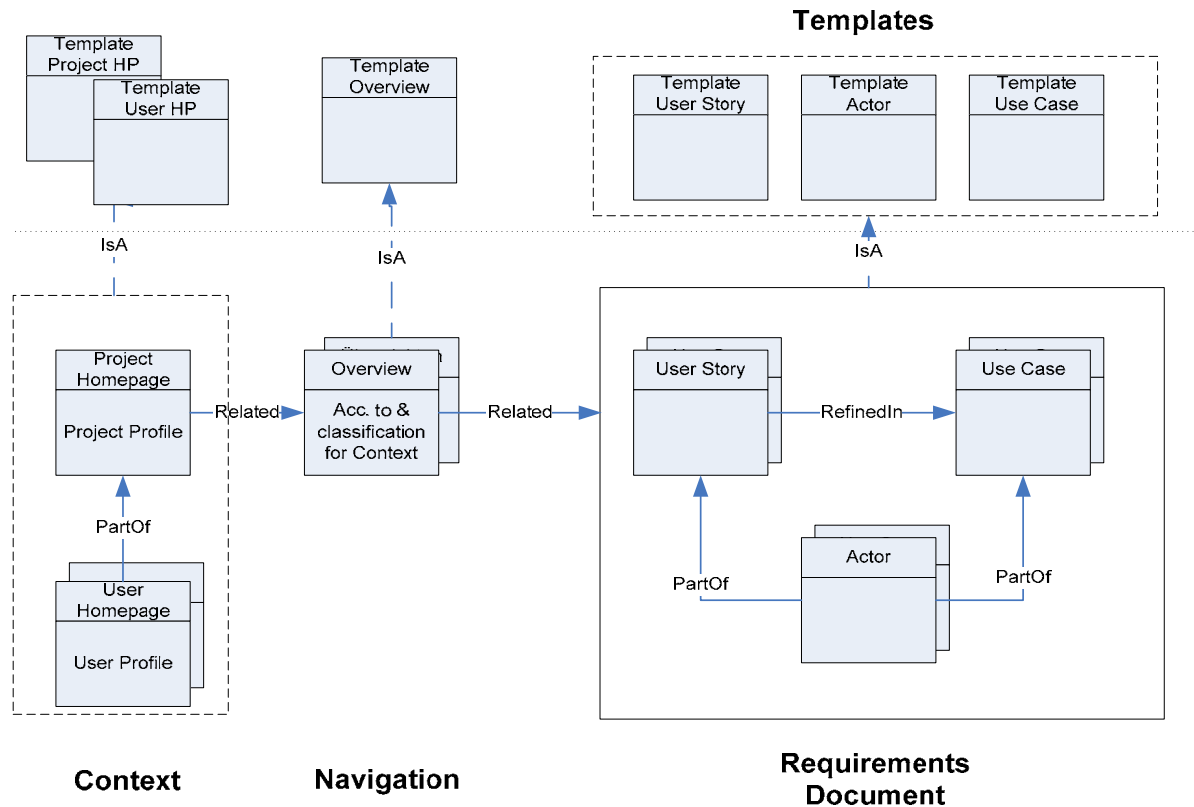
Templates

Template Project HP

Template User HP

Template Overview

Template User Story

Template Actor

Template Use Case

IsA

IsA

IsA

Project Homepage

Project Profile

Related

Overview

Acc. to & classification for Context

Related

User Story

RefinedIn

Use Case

PartOf

User Homepage

User Profile

Actor

PartOf

PartOf

Context

Navigation

Requirements Document